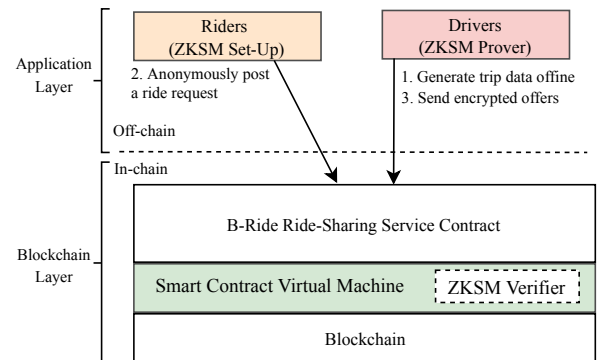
Application Layer

Riders (ZKSM Set-Up)

2. Anonymously post a ride request

Drivers (ZKSM Prover)

1. Generate trip data offine
3. Send encrypted offers

Off-chain

In-chain

Blockchain Layer

B-Ride Ride-Sharing Service Contract

Smart Contract Virtual Machine

ZKSM Verifier

Blockchain